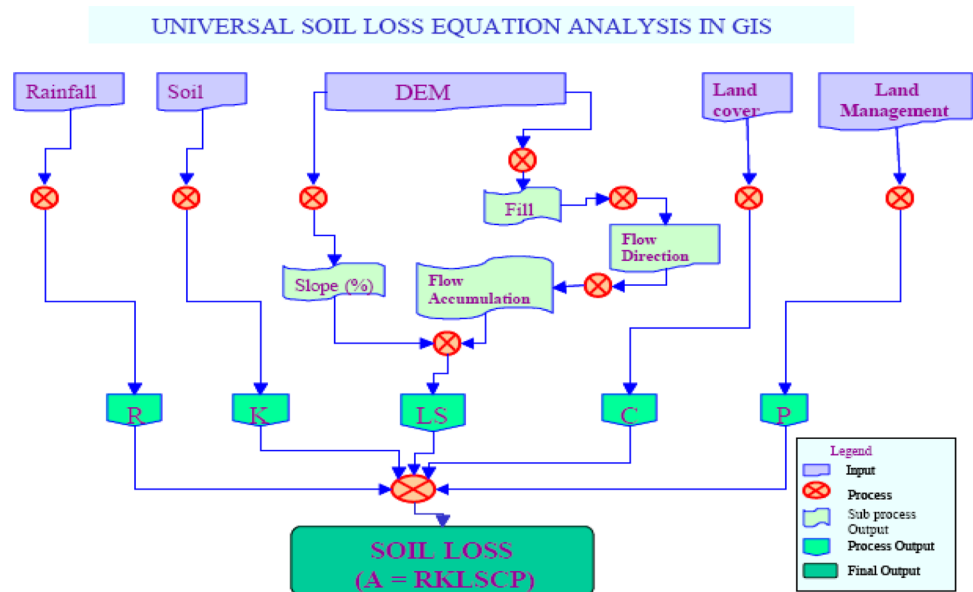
UNIVERSAL SOIL LOSS EQUATION ANALYSIS IN GIS

Rainfall

Soil

DEM

Land cover

Land Management

Fill

Flow Direction

Slope (%)

Flow Accumulation

R

K

LS

C

P

SOIL LOSS
(A = RKLSCP)

Legend
Input
Process
Sub process Output
Process Output
Final Output